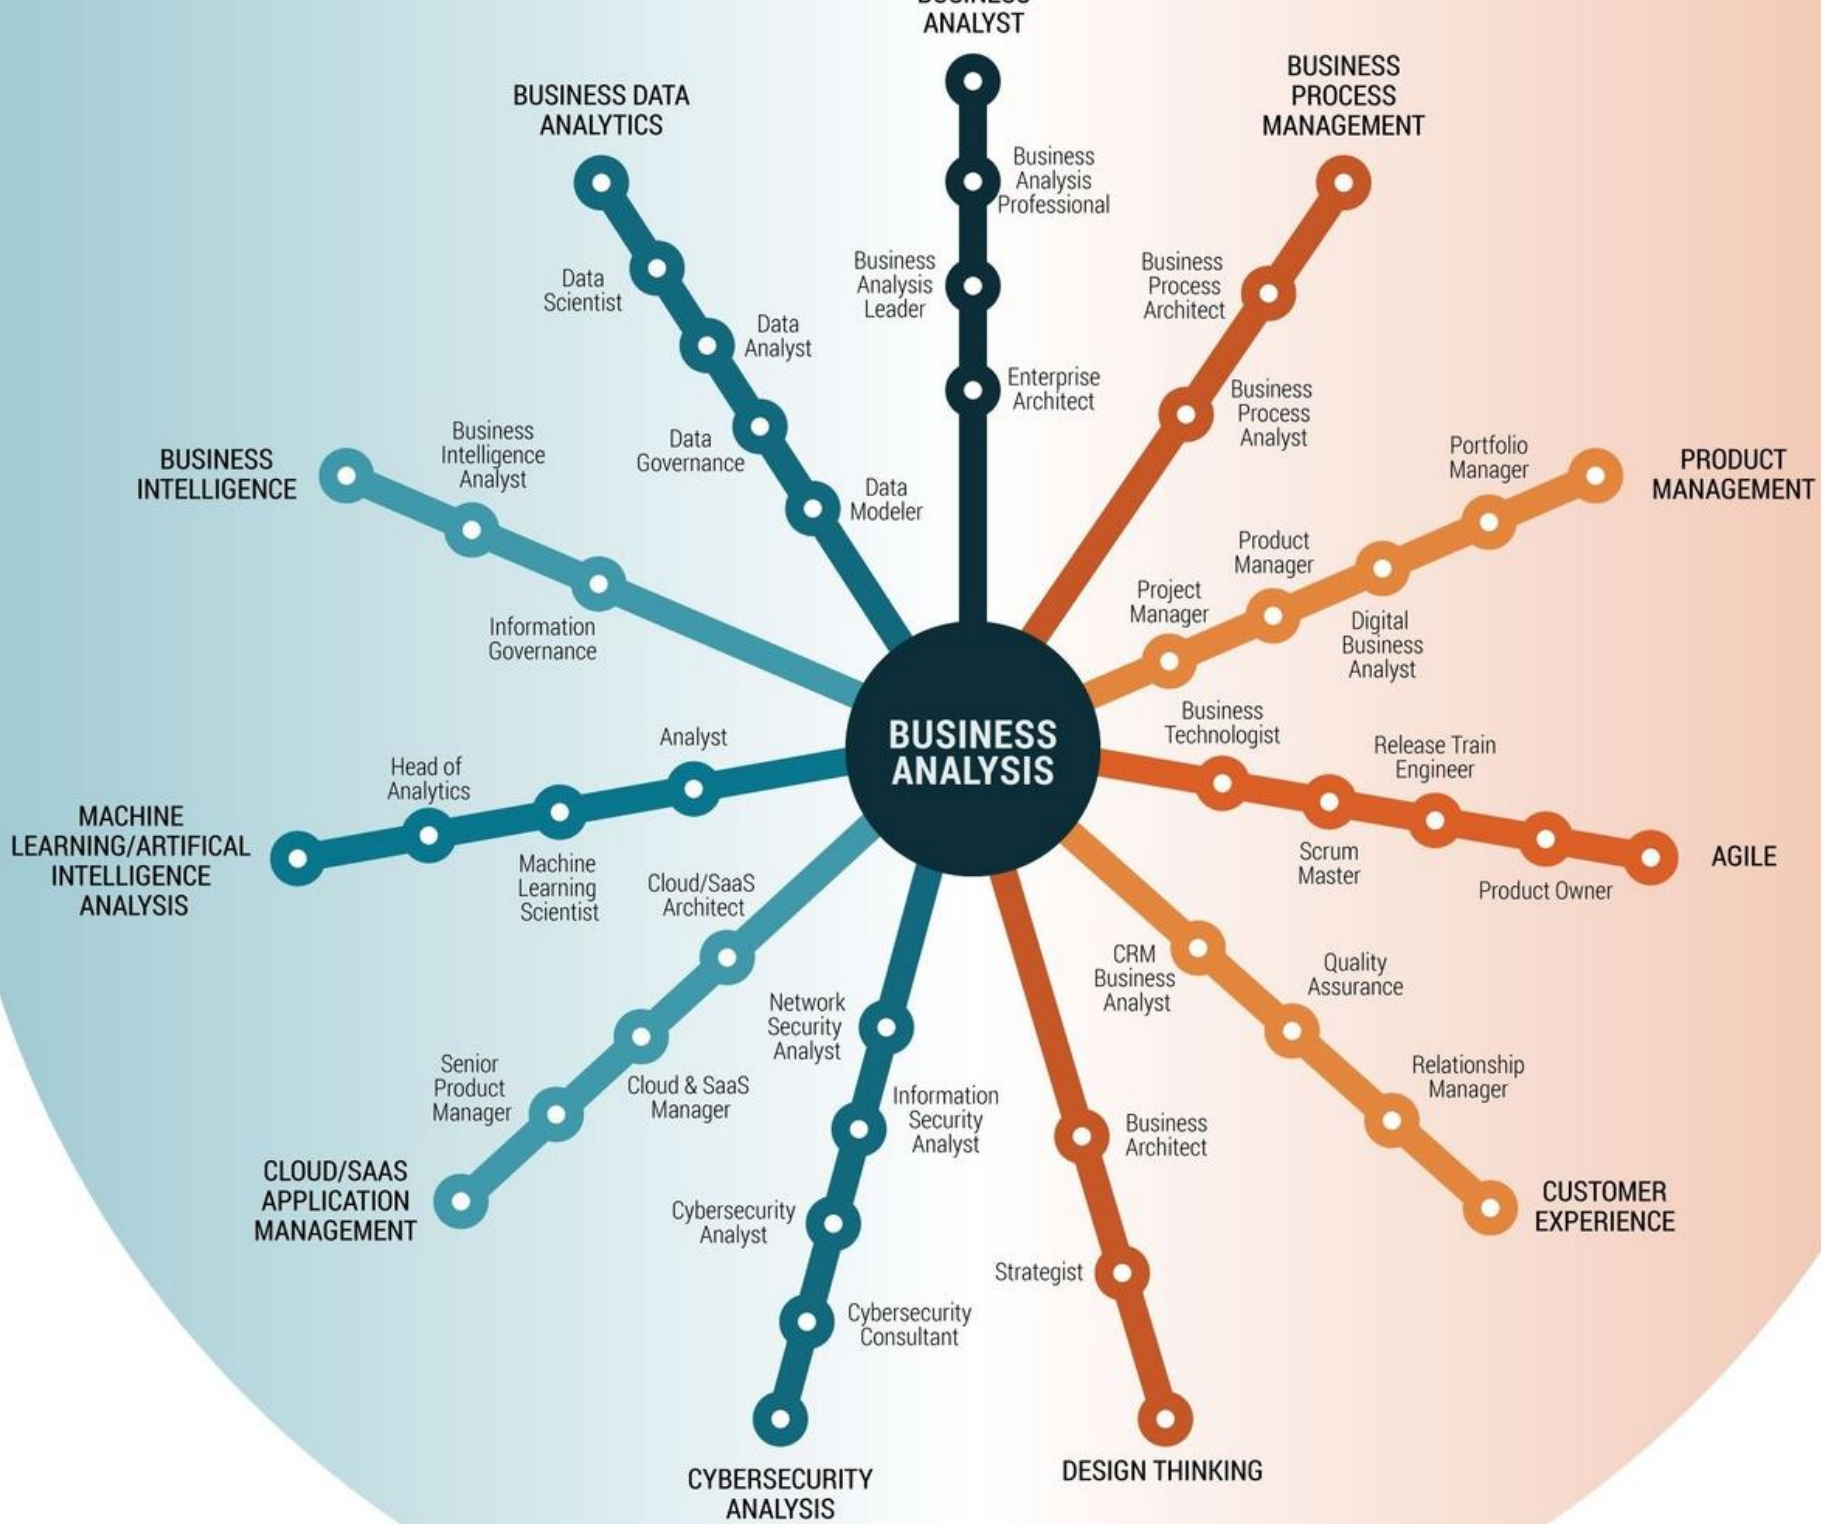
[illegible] ANALYST

BUSINESS DATA ANALYTICS

BUSINESS PROCESS MANAGEMENT

Business Analysis Professional

Business Analysis Leader

Enterprise Architect

Data Scientist

Data Analyst

Data Governance

Data Modeler

Business Process Architect

Business Process Analyst

BUSINESS INTELLIGENCE

Business Intelligence Analyst

Information Governance

Portfolio Manager

PRODUCT MANAGEMENT

Product Manager

Project Manager

Digital Business Analyst

BUSINESS ANALYSIS

Business Technologist

Release Train Engineer

Analyst

Head of Analytics

MACHINE LEARNING/ARTIFICAL INTELLIGENCE ANALYSIS

Machine Learning Scientist

Cloud/SaaS Architect

Scrum Master

Product Owner

AGILE

CRM Business Analyst

Quality Assurance

Relationship Manager

CUSTOMER EXPERIENCE

Network Security Analyst

Senior Product Manager

Cloud & SaaS Manager

Information Security Analyst

Business Architect

CLOUD/SAAS APPLICATION MANAGEMENT

Cybersecurity Analyst

Strategist

Cybersecurity Consultant

CYBERSECURITY ANALYSIS

DESIGN THINKING